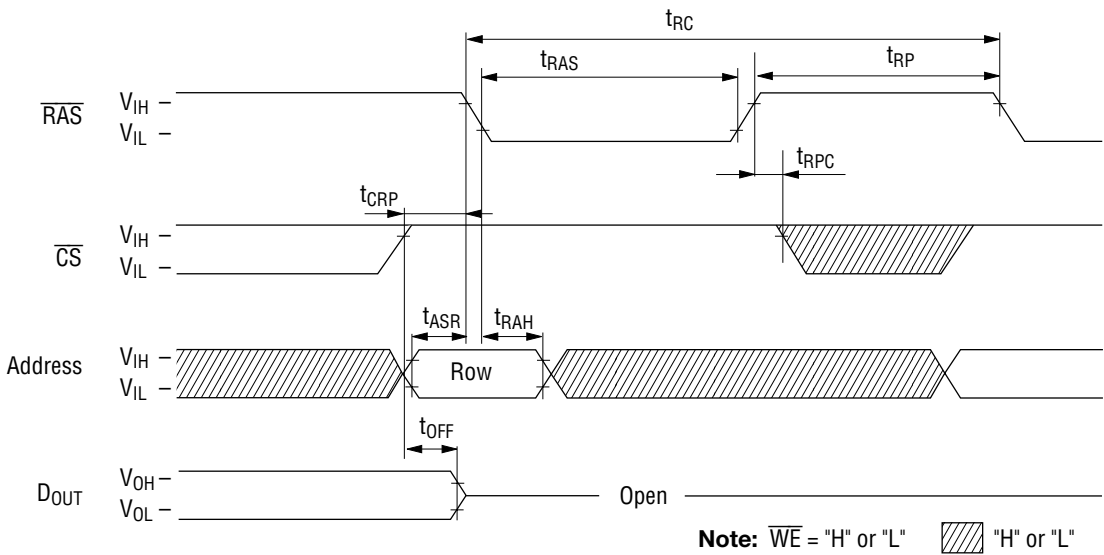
$t_{RC}$

$t_{RAS}$

$t_{RP}$

$\overline{RAS}$ $V_{IH}$ –
$V_{IL}$ –

$t_{RPC}$

$t_{CRP}$

$\overline{CS}$ $V_{IH}$ –
$V_{IL}$ –

$t_{ASR}$ $t_{RAH}$

Address $V_{IH}$ –
$V_{IL}$ –

Row

$t_{OFF}$

$D_{OUT}$ $V_{OH}$ –
$V_{OL}$ –

Open

**Note:** $\overline{WE}$ = "H" or "L" "H" or "L"